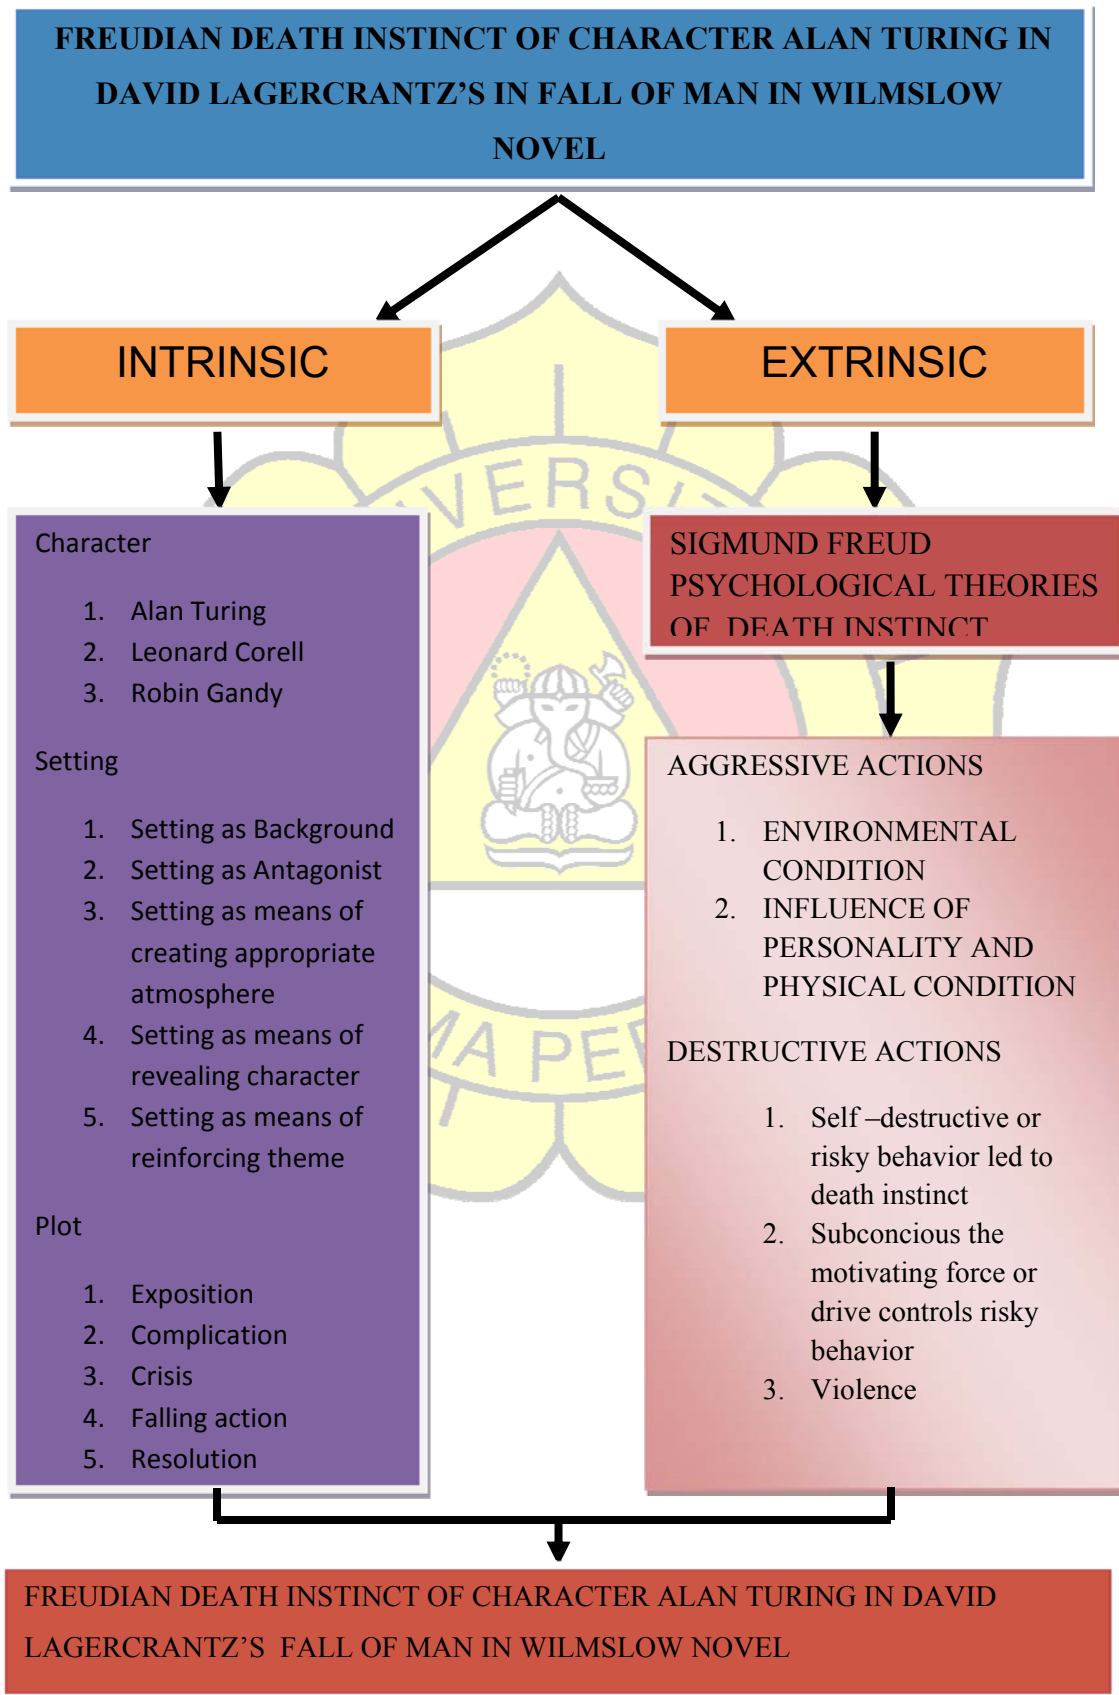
FREUDIAN DEATH INSTINCT OF CHARACTER ALAN TURING IN DAVID LAGERCRANTZ'S IN FALL OF MAN IN WILMSLOW NOVEL

INTRINSIC

EXTRINSIC

Character

1. Alan Turing
2. Leonard Corell
3. Robin Gandy

Setting

1. Setting as Background
2. Setting as Antagonist
3. Setting as means of creating appropriate atmosphere
4. Setting as means of revealing character
5. Setting as means of reinforcing theme

Plot

1. Exposition
2. Complication
3. Crisis
4. Falling action
5. Resolution

SIGMUND FREUD PSYCHOLOGICAL THEORIES OF DEATH INSTINCT

AGGRESSIVE ACTIONS

1. ENVIRONMENTAL CONDITION
2. INFLUENCE OF PERSONALITY AND PHYSICAL CONDITION

DESTRUCTIVE ACTIONS

1. Self –destructive or risky behavior led to death instinct
2. Subconcious the motivating force or drive controls risky behavior
3. Violence

VERSI

A PE

FREUDIAN DEATH INSTINCT OF CHARACTER ALAN TURING IN DAVID LAGERCRANTZ'S FALL OF MAN IN WILMSLOW NOVEL